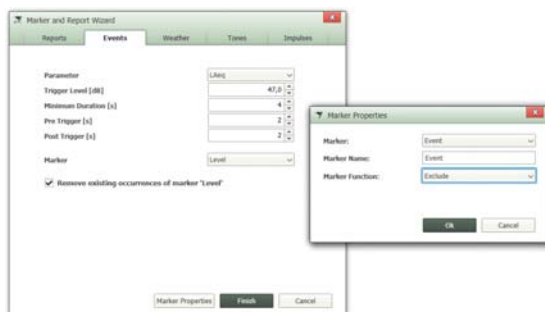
Marker and Report Wizard

Reports | Events | Weather | Tones | Impulses

Parameter | LAeq
Trigger Level [dB] | 47,0
Minimum Duration [s] | 4
Pre Trigger [s] | 2
Post Trigger [s] | 2

Marker | Level

Remove existing occurrences of marker 'Level'

Marker Properties | Finish | Cancel

Marker Properties

Marker: | Event
Marker Name: | Event
Marker Function: | Exclude

Ok | Cancel